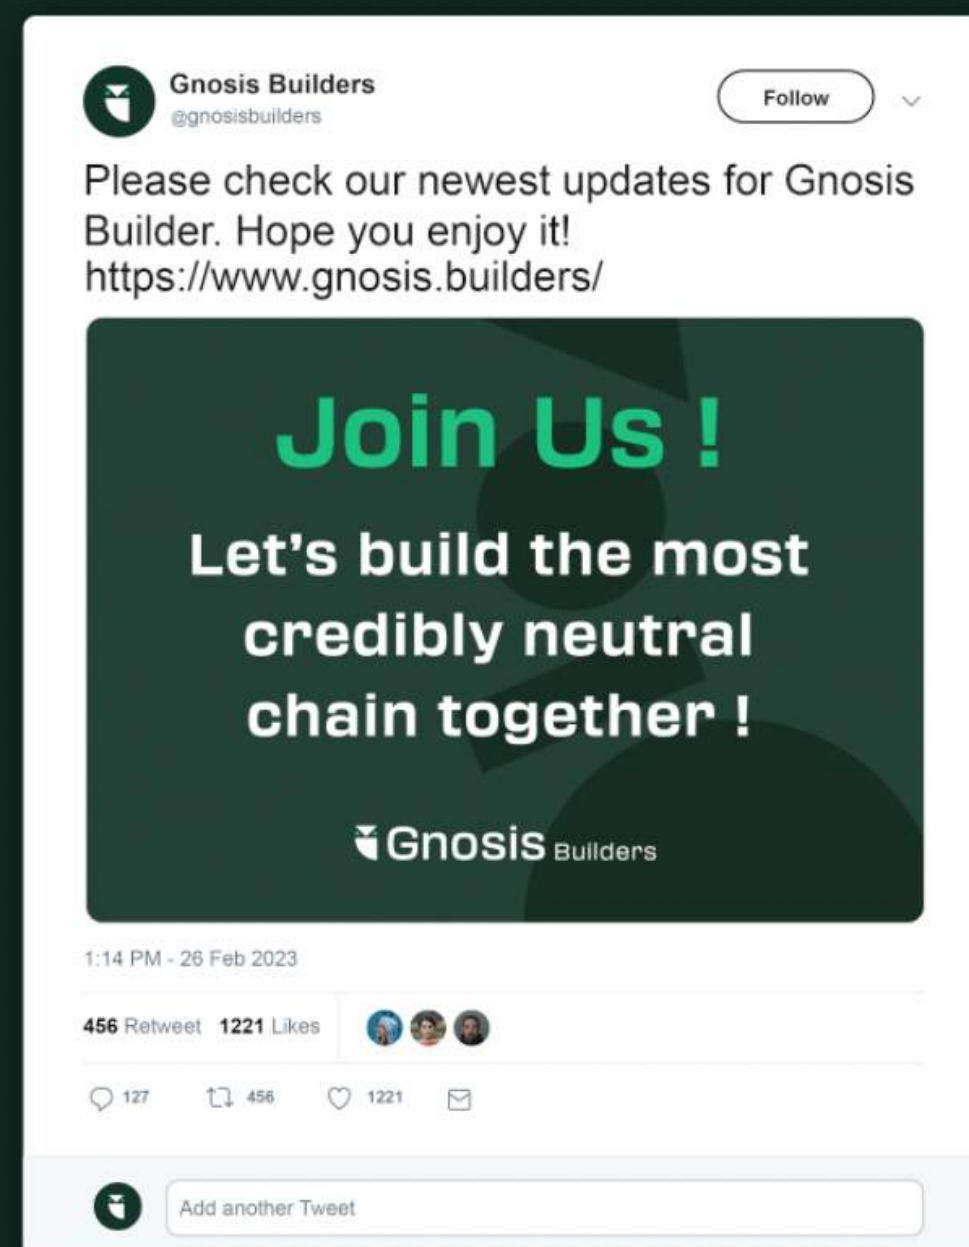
Gnosis Builders
@gnosisbuilders

Follow

Please check our newest updates for Gnosis Builder. Hope you enjoy it! https://www.gnosis.builders/

Join Us !

Let's build the most credibly neutral chain together !

Gnosis Builders

1:14 PM - 26 Feb 2023

456 Retweet 1221 Likes

127 456 1221

Add another Tweet